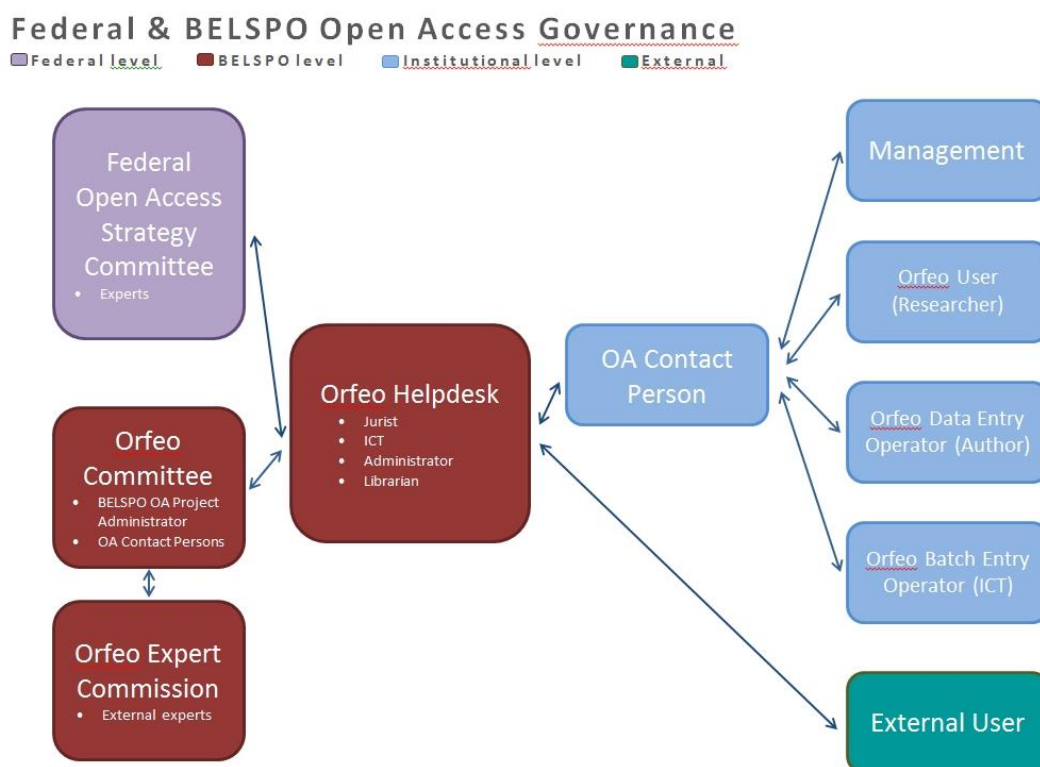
Federal & BELSPO Open Access Governance

Federal level BELSPO level Institutional level External

Federal Open Access Strategy Committee
- Experts

Orfeo Committee
- BELSPO OA Project Administrator
- OA Contact Persons

Orfeo Expert Commission
- External experts

Orfeo Helpdesk
- Jurist
- ICT
- Administrator
- Librarian

OA Contact Person

Management

Orfeo User (Researcher)

Orfeo Data Entry Operator (Author)

Orfeo Batch Entry Operator (ICT)

External User